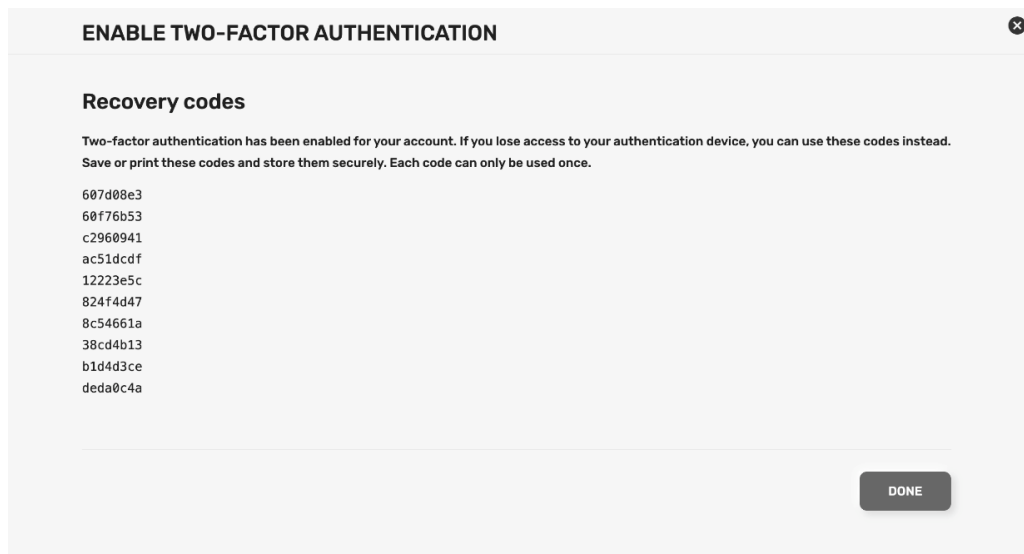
ENABLE TWO-FACTOR AUTHENTICATION

Recovery codes

Two-factor authentication has been enabled for your account. If you lose access to your authentication device, you can use these codes instead. Save or print these codes and store them securely. Each code can only be used once.

607d08e3
60f76b53
c2960941
ac51dcdf
12223e5c
824f4d47
8c54661a
38cd4b13
b1d4d3ce
deda0c4a

DONE